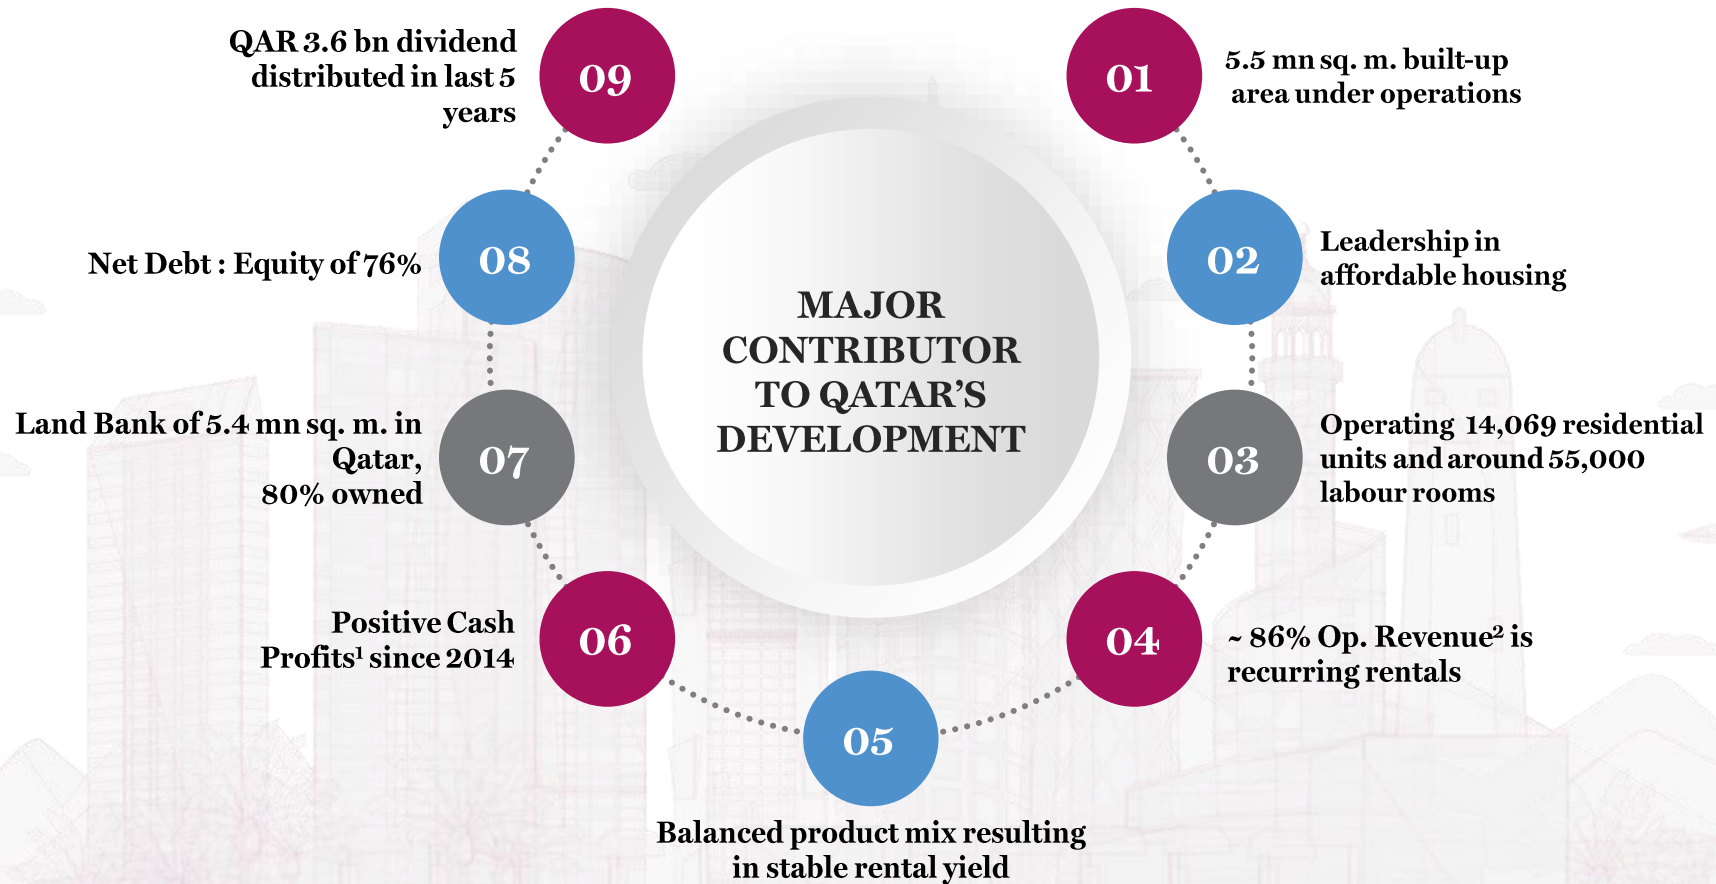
MAJOR CONTRIBUTOR TO QATAR'S DEVELOPMENT

01
5.5 mn sq. m. built-up area under operations

02
Leadership in affordable housing

03
Operating 14,069 residential units and around 55,000 labour rooms

04
~ 86% Op. Revenue² is recurring rentals

05
Balanced product mix resulting in stable rental yield

06
Positive Cash Profits¹ since 2014

07
Land Bank of 5.4 mn sq. m. in Qatar, 80% owned

08
Net Debt : Equity of 76%

09
QAR 3.6 bn dividend distributed in last 5 years